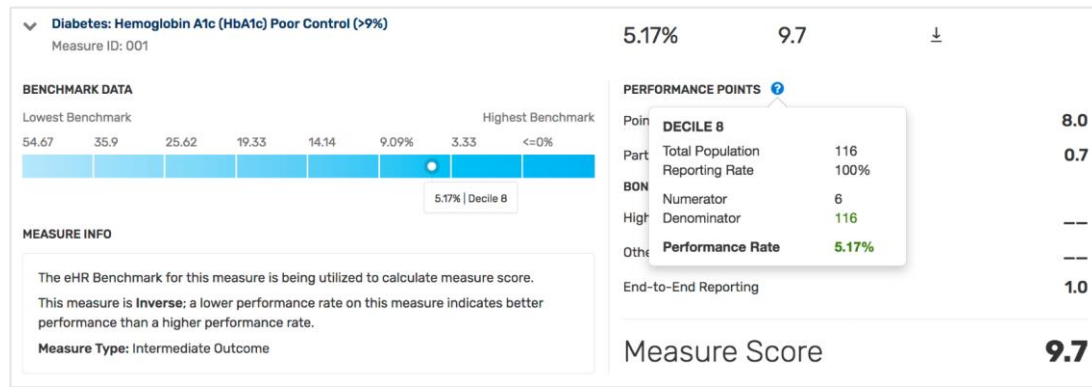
Diabetes: Hemoglobin A1c (HbA1c) Poor Control (>9%)
Measure ID: 001

5.17% 9.7

BENCHMARK DATA

Lowest Benchmark Highest Benchmark

54.67 35.9 25.62 19.33 14.14 9.09% 3.33 <=0%

5.17% | Decile 8

MEASURE INFO

The eHR Benchmark for this measure is being utilized to calculate measure score.

This measure is Inverse; a lower performance rate on this measure indicates better performance than a higher performance rate.

Measure Type: Intermediate Outcome

PERFORMANCE POINTS

Poin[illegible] 8.0

Part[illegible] 0.7

BON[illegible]

High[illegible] --

Othe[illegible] --

DECILE 8

| | |
|---|---|
| Total Population | 116 |
| Reporting Rate | 100% |
| Numerator | 6 |
| Denominator | 116 |
| Performance Rate | 5.17% |

End-to-End Reporting 1.0

Measure Score 9.7